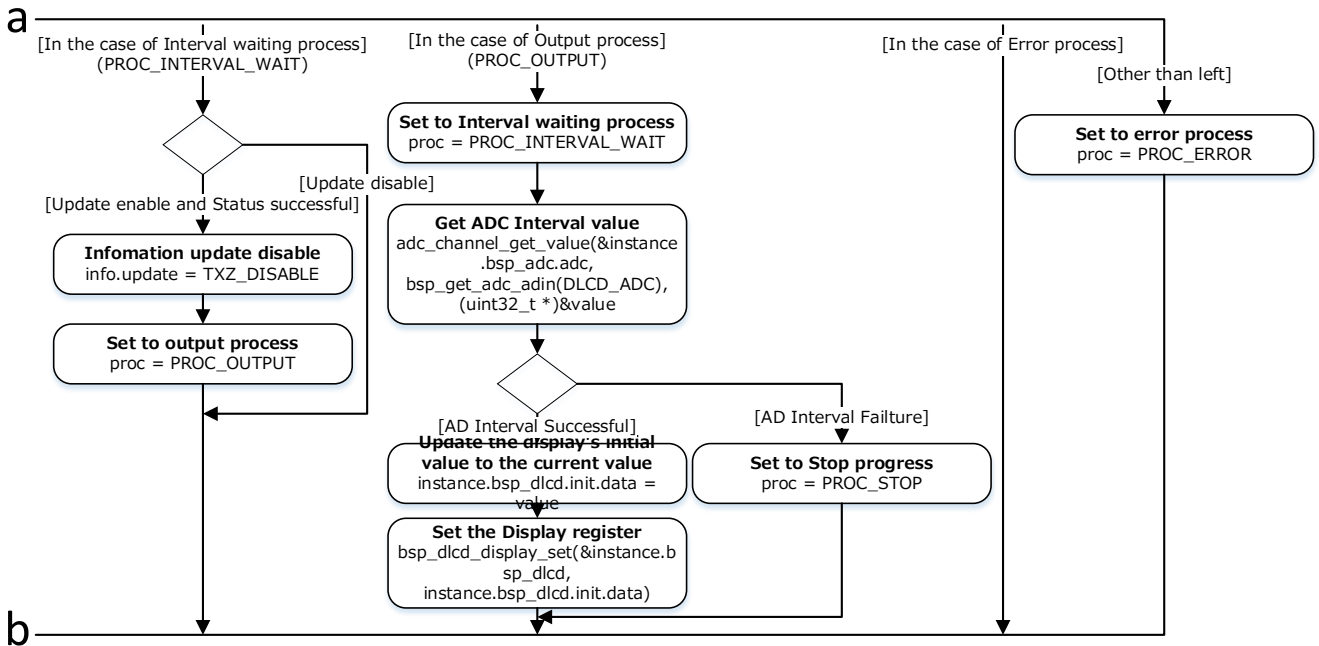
a

[In the case of Interval waiting process]
(PROC_INTERVAL_WAIT)

[Update disable]

[Update enable and Status successful]

**Infomation update disable**
info.update = TXZ_DISABLE

**Set to output process**
proc = PROC_OUTPUT

[In the case of Output process]
(PROC_OUTPUT)

**Set to Interval waiting process**
proc = PROC_INTERVAL_WAIT

**Get ADC Interval value**
adc_channel_get_value(&instance.bsp_adc.adc, bsp_get_adc_adin(DLCD_ADC), (uint32_t *)&value

[AD Interval Successful]

**Update the display's initial value to the current value**
instance.bsp_dlcd.init.data = value

**Set the Display register**
bsp_dlcd_display_set(&instance.bsp_dlcd, instance.bsp_dlcd.init.data)

[AD Interval Failture]

**Set to Stop progress**
proc = PROC_STOP

[In the case of Error process]

[Other than left]

**Set to error process**
proc = PROC_ERROR

b